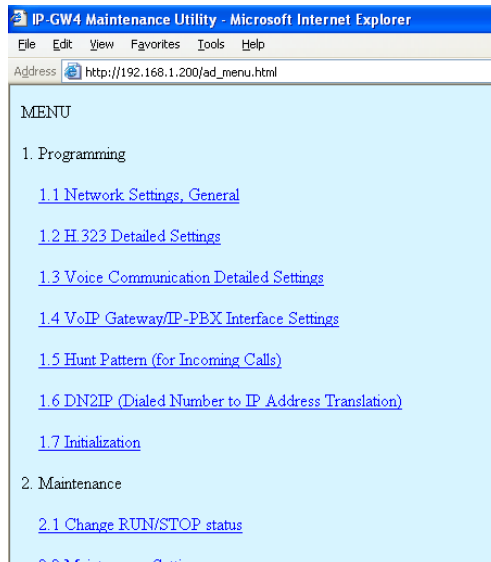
IP-GW4 Maintenance Utility - Microsoft Internet Explorer

File Edit View Favorites Tools Help

Address http://192.168.1.200/ad_menu.html

MENU

1. Programming

1.1 Network Settings, General

1.2 H.323 Detailed Settings

1.3 Voice Communication Detailed Settings

1.4 VoIP Gateway/IP-PBX Interface Settings

1.5 Hunt Pattern (for Incoming Calls)

1.6 DN2IP (Dialed Number to IP Address Translation)

1.7 Initialization

2. Maintenance

2.1 Change RUN/STOP status

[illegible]